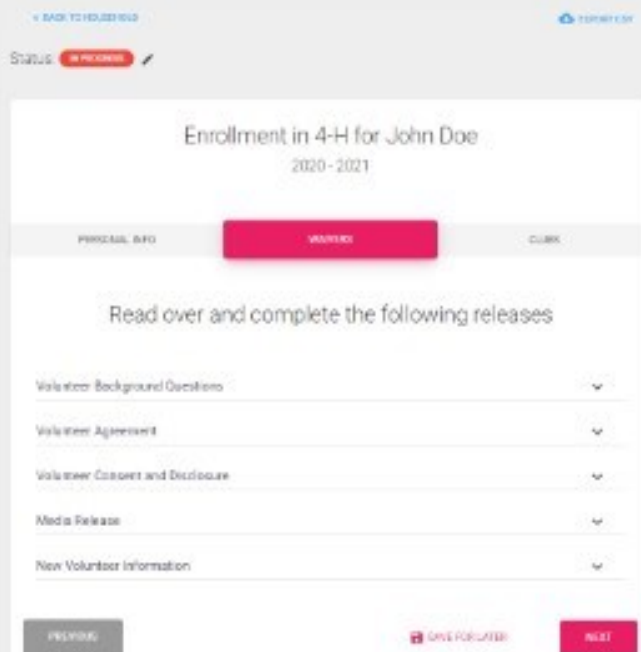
< BACK TO HOUSEHOLD

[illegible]

Status: IN PROGRESS

Enrollment in 4-H for John Doe

2020 - 2021

PERSONAL INFO

WAIVERS

CLUBS

Read over and complete the following releases

Volunteer Background Questions

Volunteer Agreement

Volunteer Consent and Disclosure

Media Release

New Volunteer Information

PREVIOUS

SAVE FOR LATER

NEXT